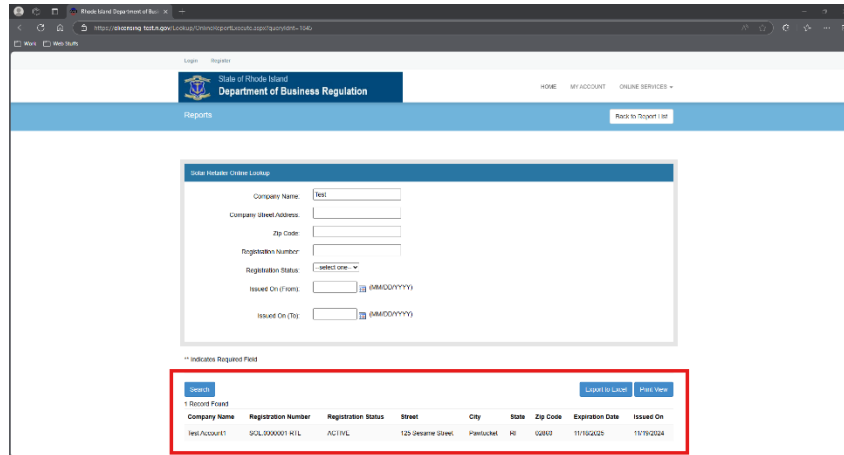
Rhode Island Department of Busi ×  +

https://elicensing-test.ri.gov/Lookup/OnlineReportExecute.aspx?queryId=1040

Work   Web Stuffs

Login   Register

State of Rhode Island
Department of Business Regulation

HOME   MY ACCOUNT   ONLINE SERVICES

Reports

Back to Report List

Solar Retailer Online Lookup

Company Name: Test

Company Street Address:

Zip Code:

Registration Number:

Registration Status: --select one--

Issued On (From): (MM/DD/YYYY)

Issued On (To): (MM/DD/YYYY)

** Indicates Required Field

Search

Export to Excel   Print View

1 Record Found

| Company Name | Registration Number | Registration Status | Street | City | State | Zip Code | Expiration Date | Issued On |
|---|---|---|---|---|---|---|---|---|
| Test Account1 | SOL.0000001-RTL | ACTIVE | 125 Sesame Street | Pawtucket | RI | 02860 | 11/18/2025 | 11/19/2024 |